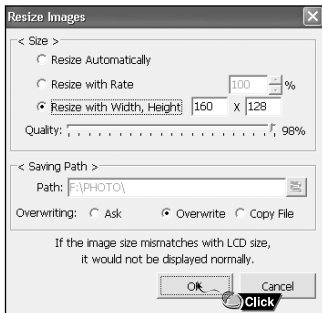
Resize Images

< Size >

Resize Automatically

Resize with Rate 100 %

Resize with Width, Height 160 X 128

Quality: 98%

< Saving Path >

Path: F:\PHOTO\

Overwriting: Ask Overwrite Copy File

If the image size mismatches with LCD size, it would not be displayed normally.

OK Cancel

Click